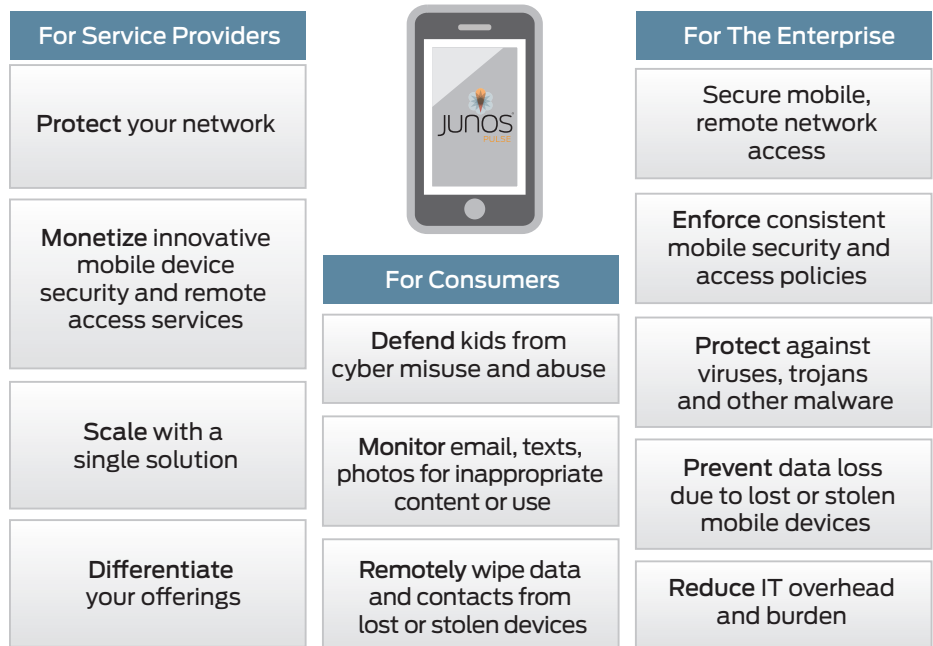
For Service Providers

Protect your network

Monetize innovative mobile device security and remote access services

Scale with a single solution

Differentiate your offerings

JUNOS
PULSE

For Consumers

Defend kids from cyber misuse and abuse

Monitor email, texts, photos for inappropriate content or use

Remotely wipe data and contacts from lost or stolen devices

For The Enterprise

Secure mobile, remote network access

Enforce consistent mobile security and access policies

Protect against viruses, trojans and other malware

Prevent data loss due to lost or stolen mobile devices

Reduce IT overhead and burden